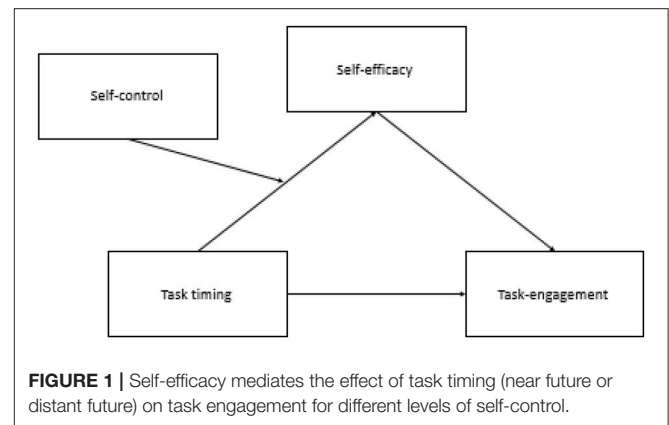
Self-efficacy

Self-control

Task timing

Task-engagement

**FIGURE 1 |** Self-efficacy mediates the effect of task timing (near future or distant future) on task engagement for different levels of self-control.